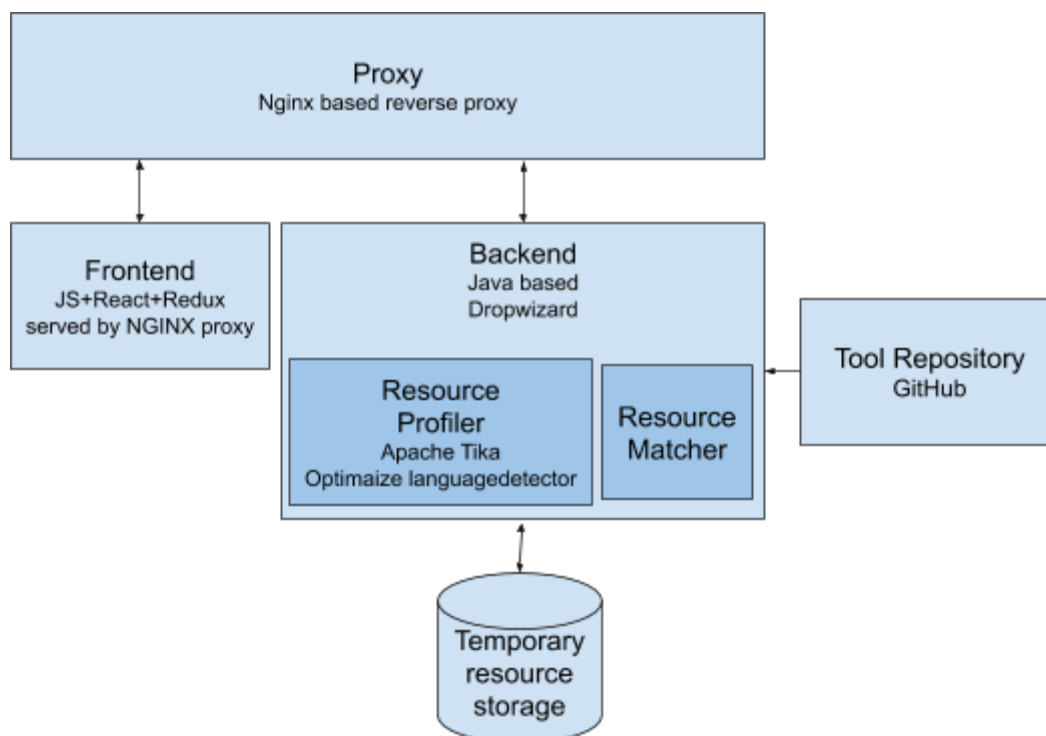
Proxy
Nginx based reverse proxy

Frontend
JS+React+Redux
served by NGINX proxy

Backend
Java based
Dropwizard

Resource Profiler
Apache Tika
Optimaize languagedetector

Resource Matcher

Tool Repository
GitHub

Temporary resource storage